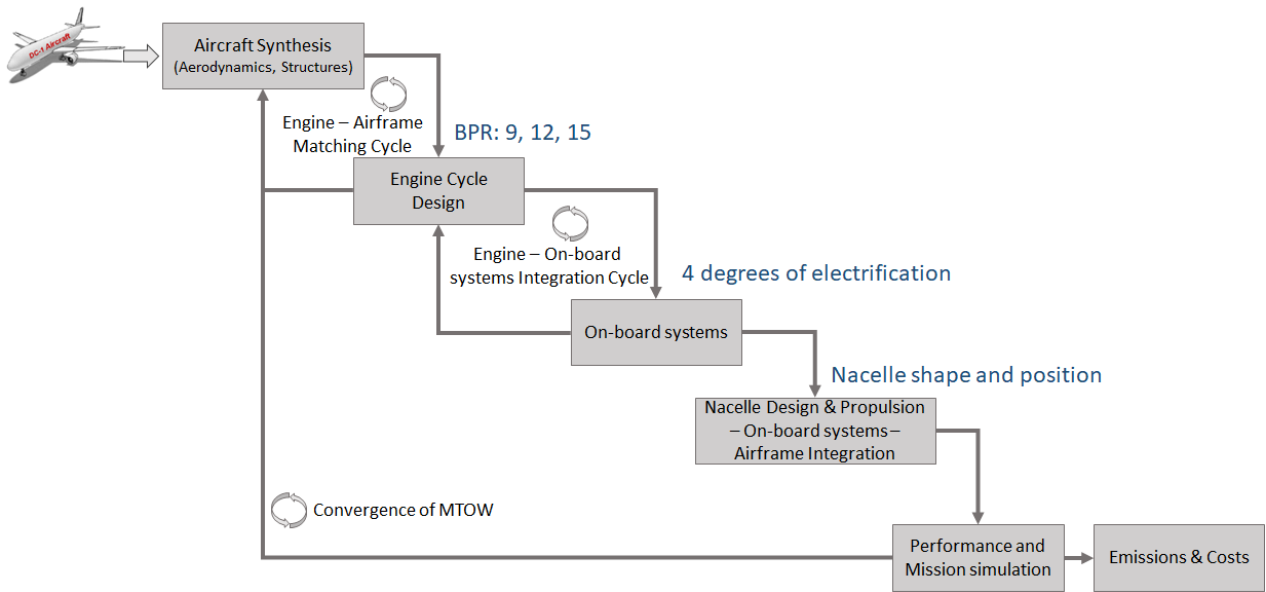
DC-1 Aircraft

Aircraft Synthesis
(Aerodynamics, Structures)

Engine – Airframe Matching Cycle

BPR: 9, 12, 15

Engine Cycle Design

Engine – On-board systems Integration Cycle

4 degrees of electrification

On-board systems

Nacelle shape and position

Nacelle Design & Propulsion – On-board systems – Airframe Integration

Convergence of MTOW

Performance and Mission simulation

Emissions & Costs